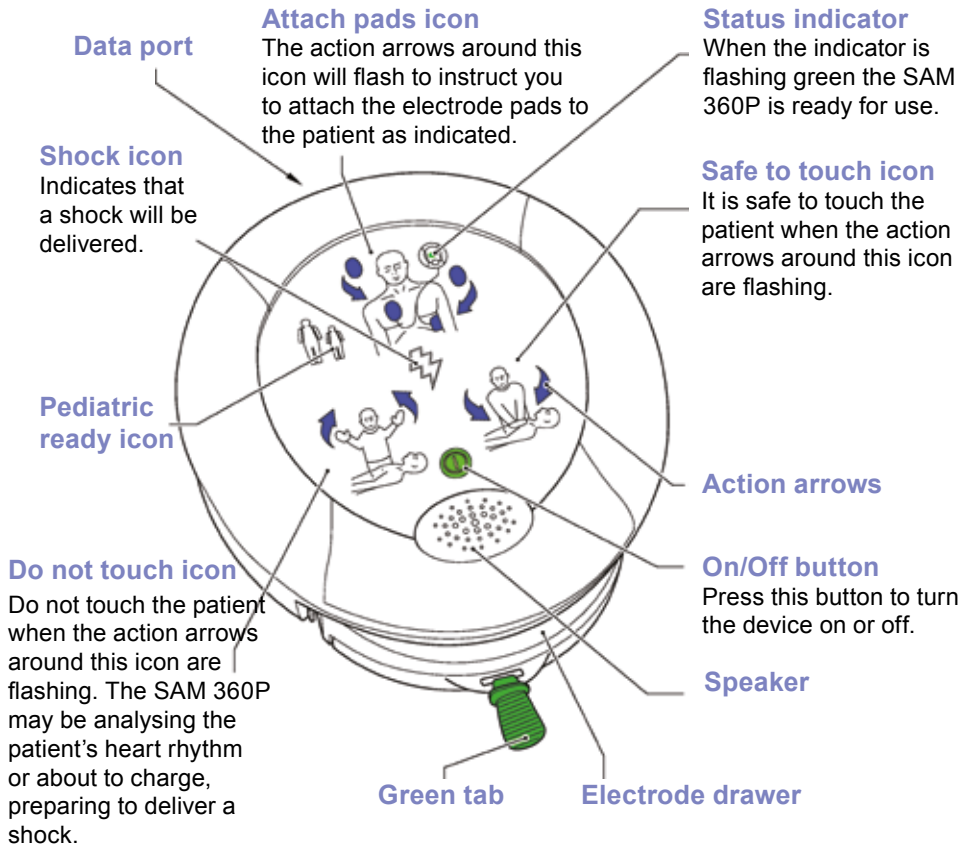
Attach pads icon
The action arrows around this icon will flash to instruct you to attach the electrode pads to the patient as indicated.

Status indicator
When the indicator is flashing green the SAM 360P is ready for use.

Data port

Shock icon
Indicates that a shock will be delivered.

Safe to touch icon
It is safe to touch the patient when the action arrows around this icon are flashing.

Pediatric ready icon

Action arrows

On/Off button
Press this button to turn the device on or off.

Do not touch icon
Do not touch the patient when the action arrows around this icon are flashing. The SAM 360P may be analysing the patient's heart rhythm or about to charge, preparing to deliver a shock.

Speaker

Green tab

Electrode drawer